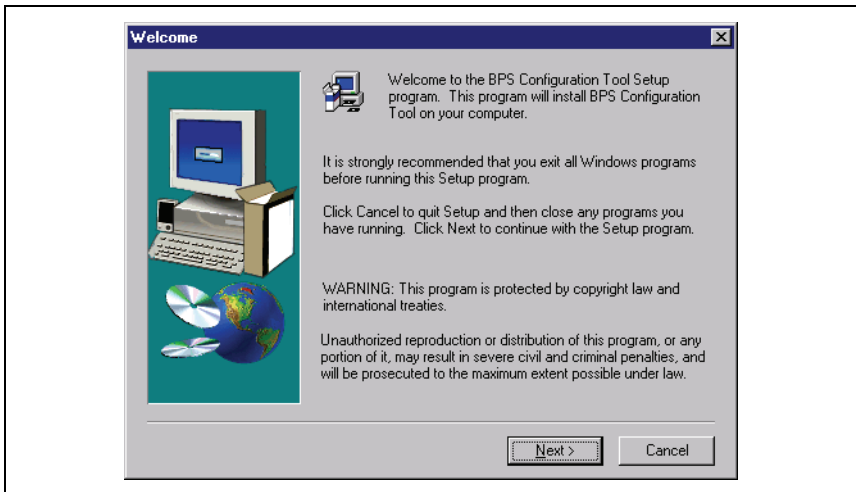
Welcome

Welcome to the BPS Configuration Tool Setup program. This program will install BPS Configuration Tool on your computer.

It is strongly recommended that you exit all Windows programs before running this Setup program.

Click Cancel to quit Setup and then close any programs you have running. Click Next to continue with the Setup program.

WARNING: This program is protected by copyright law and international treaties.

Unauthorized reproduction or distribution of this program, or any portion of it, may result in severe civil and criminal penalties, and will be prosecuted to the maximum extent possible under law.

Next >

Cancel